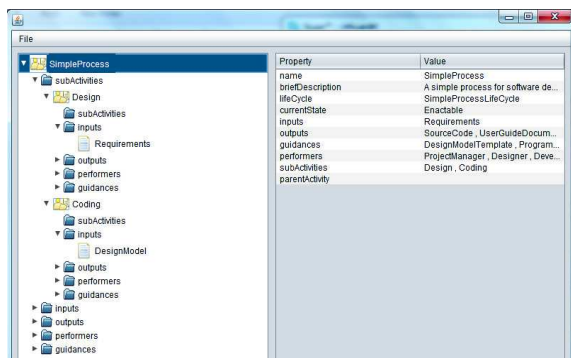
File

SimpleProcess
subActivities
Design
subActivities
inputs
Requirements
outputs
performers
guidances
Coding
subActivities
inputs
DesignModel
outputs
performers
guidances
inputs
outputs
performers
guidances

| Property | Value |
|---|---|
| name | SimpleProcess |
| briefDescription | A simple process for software de... |
| lifeCycle | SimpleProcessLifeCycle |
| currentState | Enactable |
| inputs | Requirements |
| outputs | SourceCode , UserGuideDocum... |
| guidances | DesignModelTemplate , Program... |
| performers | ProjectManager , Designer , Deve... |
| subActivities | Design , Coding |
| parentActivity | |